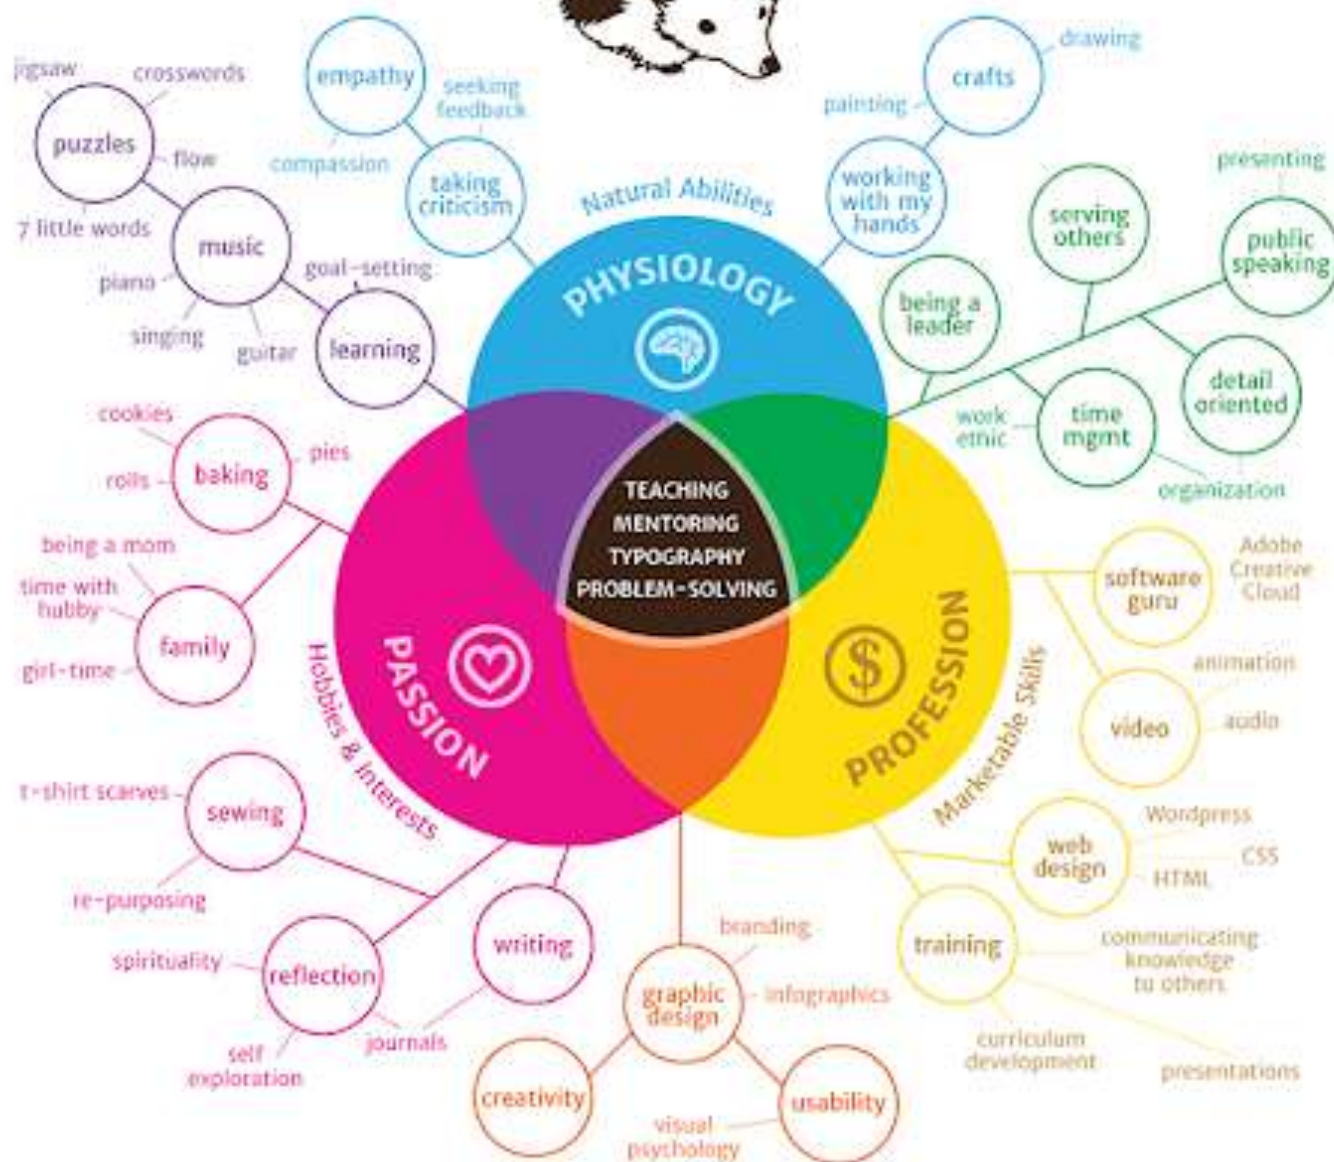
jigsaw
crosswords
puzzles
flow
7 little words
music
piano
singing
guitar
learning
goal-setting
empathy
seeking feedback
compassion
taking criticism
Natural Abilities
crafts
drawing
painting
working with my hands
presenting
serving others
public speaking
being a leader
detail oriented
time mgmt
work ethic
organization
PHYSIOLOGY
TEACHING
MENTORING
TYPOGRAPHY
PROBLEM-SOLVING
cookies
baking
pies
rolls
being a mom
time with hubby
family
girl-time
PASSION
Hobbies & Interests
PROFESSION
Marketable Skills
software guru
Adobe Creative Cloud
video
animation
audio
t-shirt scarves
sewing
re-purposing
spirituality
reflection
self exploration
journals
writing
branding
graphic design
infographics
creativity
usability
visual psychology
web design
Wordpress
CSS
HTML
training
communicating knowledge to others
curriculum development
presentations